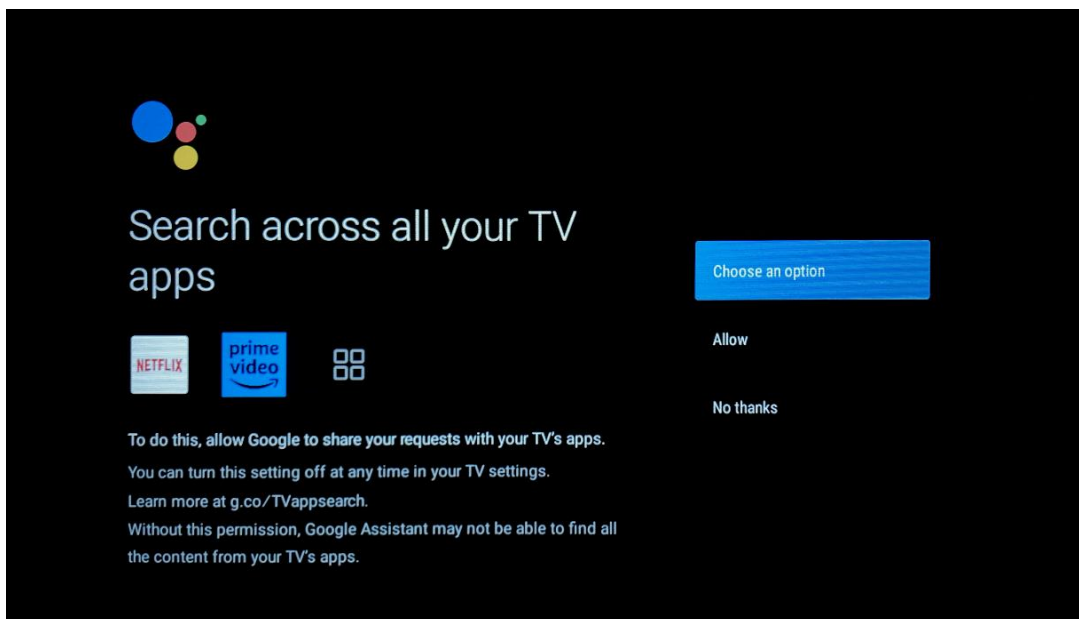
Search across all your TV apps

NETFLIX

prime video

To do this, allow Google to share your requests with your TV's apps.

You can turn this setting off at any time in your TV settings.

Learn more at g.co/TVappsearch.

Without this permission, Google Assistant may not be able to find all the content from your TV's apps.

Choose an option

Allow

No thanks